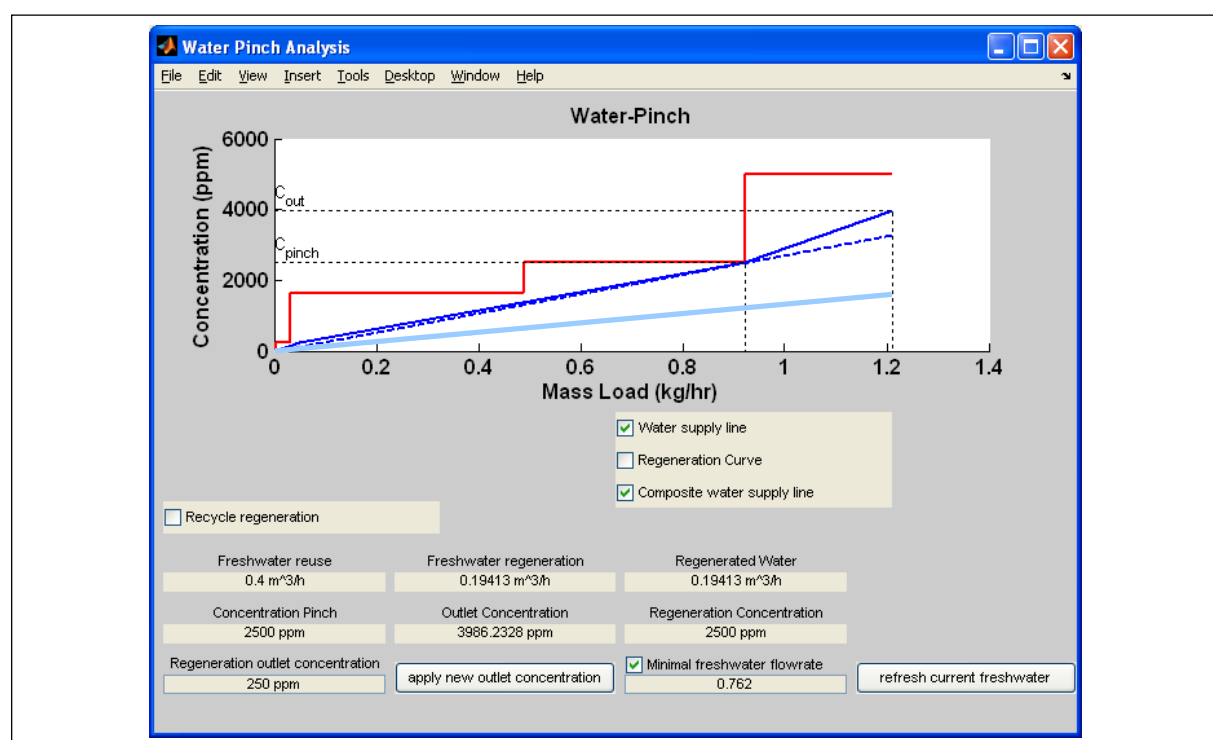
Water Pinch Analysis

File Edit View Insert Tools Desktop Window Help

Water-Pinch

Concentration (ppm)

6000
4000
2000
0

$C_{out}$

$C_{pinch}$

0 0.2 0.4 0.6 0.8 1 1.2 1.4

Mass Load (kg/hr)

Water supply line

Regeneration Curve

Composite water supply line

Recycle regeneration

Freshwater reuse
0.4 m^3/h

Freshwater regeneration
0.19413 m^3/h

Regenerated Water
0.19413 m^3/h

Concentration Pinch
2500 ppm

Outlet Concentration
3986.2328 ppm

Regeneration Concentration
2500 ppm

Regeneration outlet concentration
250 ppm

apply new outlet concentration

Minimal freshwater flowrate
0.762

refresh current freshwater